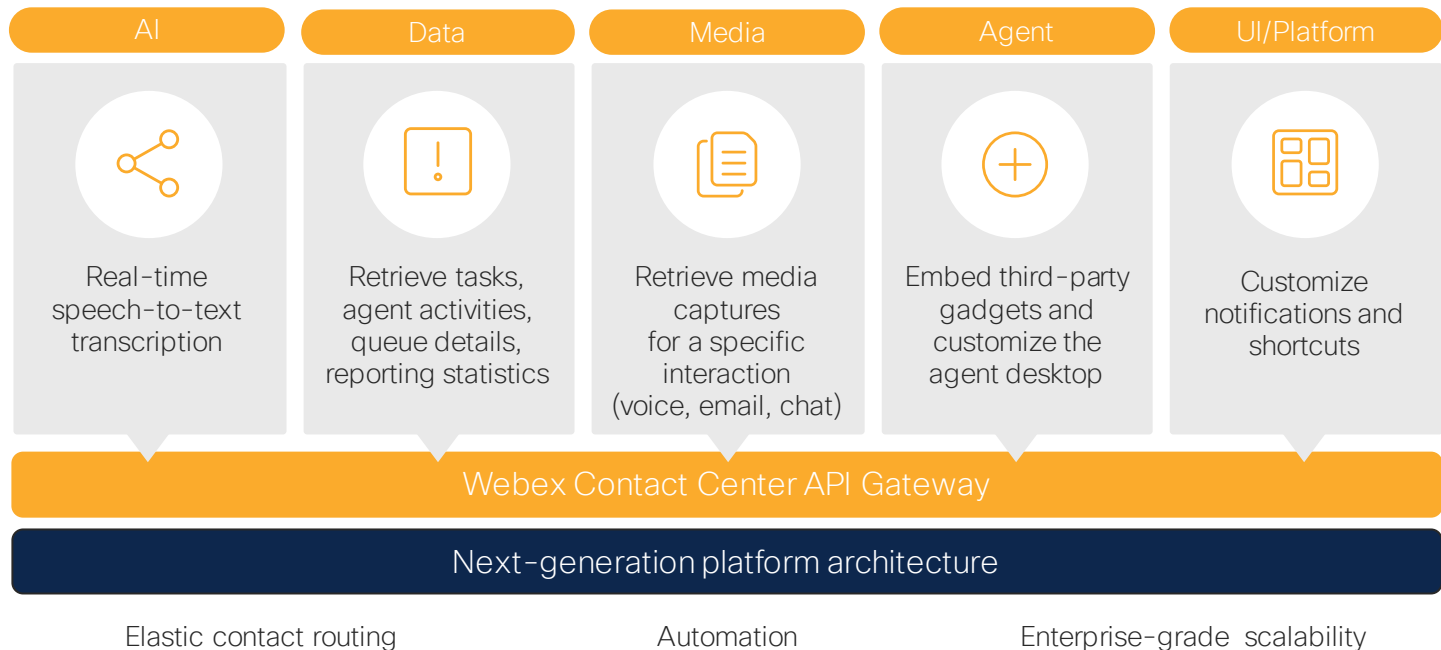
AI

Real-time speech-to-text transcription

Data

Retrieve tasks, agent activities, queue details, reporting statistics

Media

Retrieve media captures for a specific interaction (voice, email, chat)

Agent

Embed third-party gadgets and customize the agent desktop

UI/Platform

Customize notifications and shortcuts

Webex Contact Center API Gateway

Next-generation platform architecture

Elastic contact routing

Automation

Enterprise-grade scalability